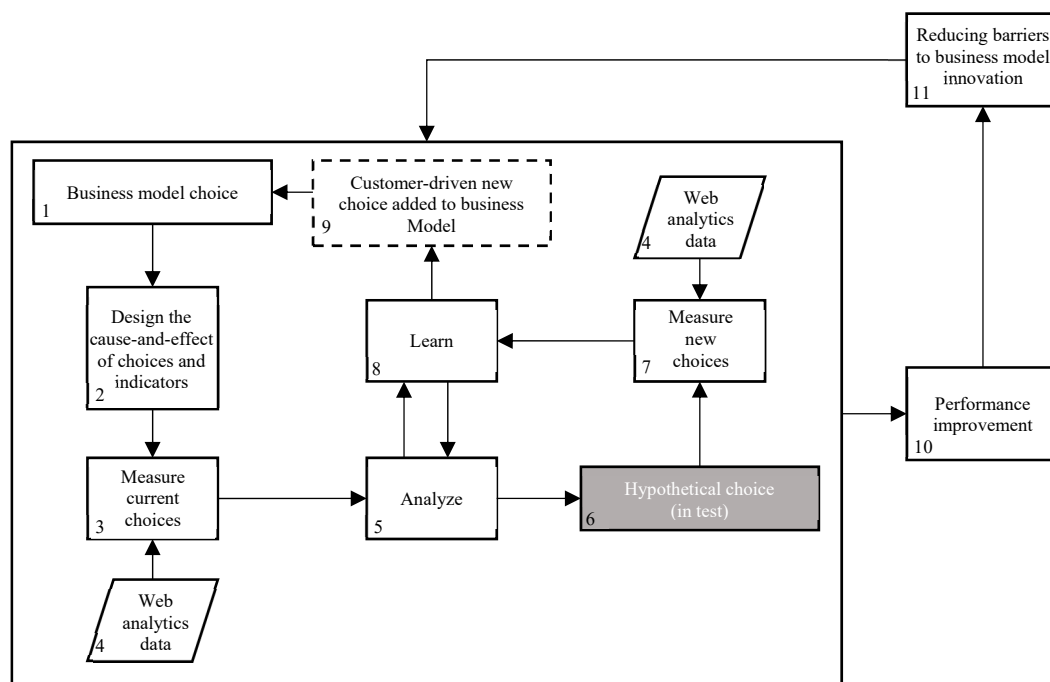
Reducing barriers to business model innovation
11

Business model choice
1

Customer-driven new choice added to business Model
9

Web analytics data
4

Design the cause-and-effect of choices and indicators
2

Learn
8

Measure new choices
7

Performance improvement
10

Measure current choices
3

Analyze
5

Hypothetical choice (in test)
6

Web analytics data
4